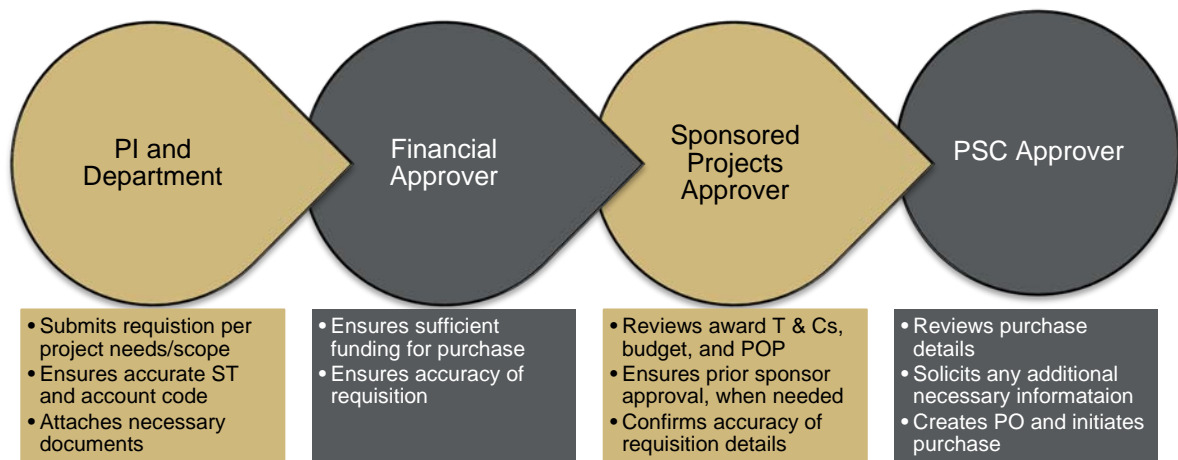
PI and Department

Financial Approver

Sponsored Projects Approver

PSC Approver

• Submits requistion per project needs/scope
• Ensures accurate ST and account code
• Attaches necessary documents

• Ensures sufficient funding for purchase
• Ensures accuracy of requisition

• Reviews award T & Cs, budget, and POP
• Ensures prior sponsor approval, when needed
• Confirms accuracy of requisition details

• Reviews purchase details
• Solicits any additional necessary informataion
• Creates PO and initiates purchase